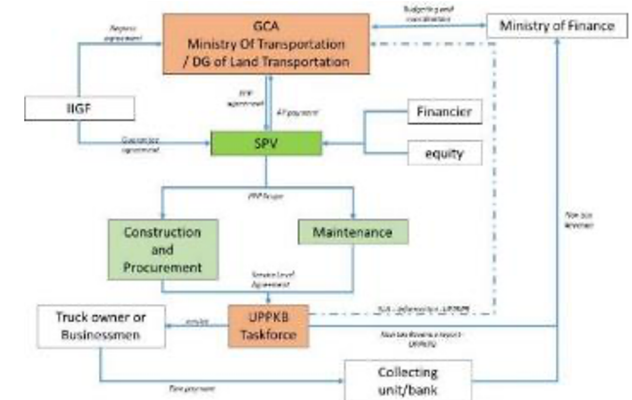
GCA
Ministry Of Transportation / DG of Land Transportation

Budgeting and coordination

Ministry of Finance

Regress agreement

IIGF

PPP agreement

AP payment

Financier

Guarantee agreement

SPV

equity

PPP Scope

Construction and Procurement

Maintenance

Non tax Revenue

Service Level Agreement

SLA – information – UPPKB

Truck owner or Businessmen

service

UPPKB Taskforce

Non tax Revenue report UPPKB

Fine payment

Collecting unit/bank